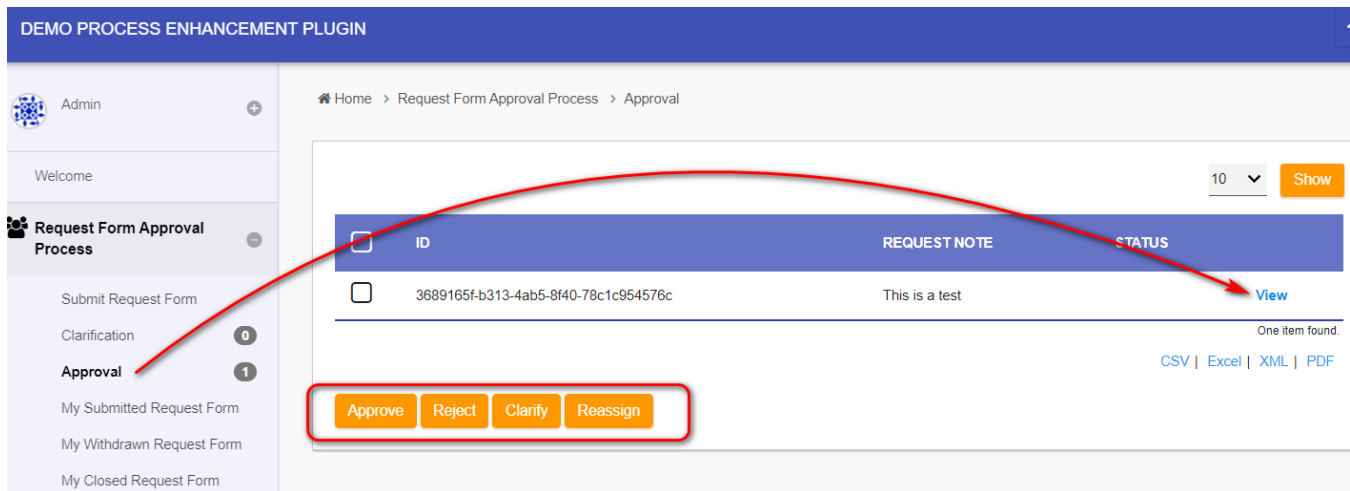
DEMO PROCESS ENHANCEMENT PLUGIN

Admin

Welcome

Request Form Approval Process

Submit Request Form

Clarification 0

Approval 1

My Submitted Request Form

My Withdrawn Request Form

My Closed Request Form

Home > Request Form Approval Process > Approval

10 Show

| | ID | REQUEST NOTE | STATUS |
|---|---|---|---|
| | 3689165f-b313-4ab5-8f40-78c1c954576c | This is a test | View |

One item found.

CSV | Excel | XML | PDF

Approve Reject Clarify Reassign